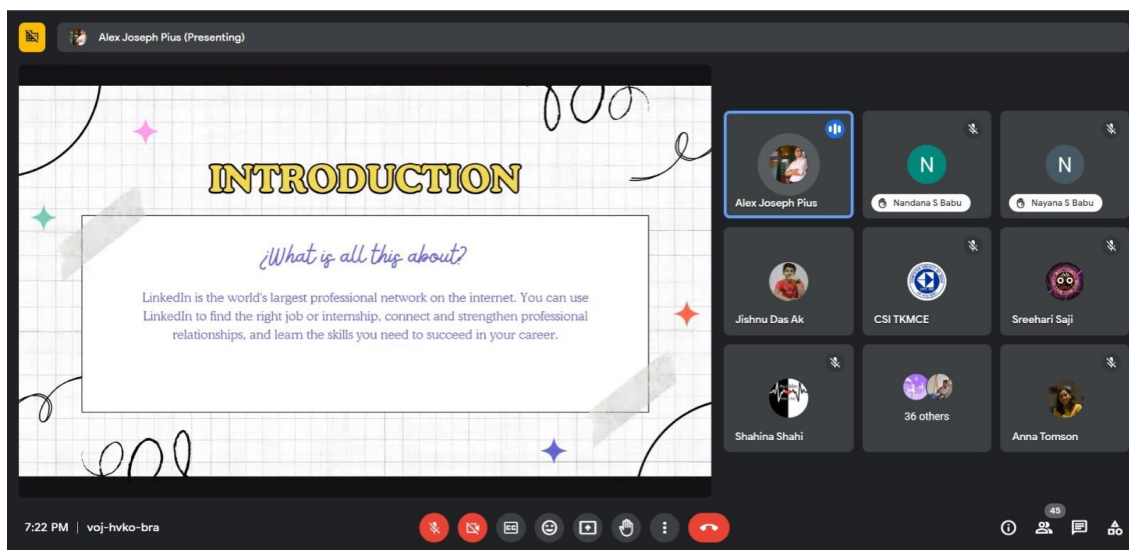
Alex Joseph Pius (Presenting)

INTRODUCTION

¿What is all this about?

LinkedIn is the world's largest professional network on the internet. You can use LinkedIn to find the right job or internship, connect and strengthen professional relationships, and learn the skills you need to succeed in your career.

Alex Joseph Pius

N
Nandana S Babu

N
Nayana S Babu

Jishnu Das Ak

CSI TKMCE

Sreehari Saji

Shahina Shahi

36 others

Anna Tomson

7:22 PM | voj-hvko-bra

45